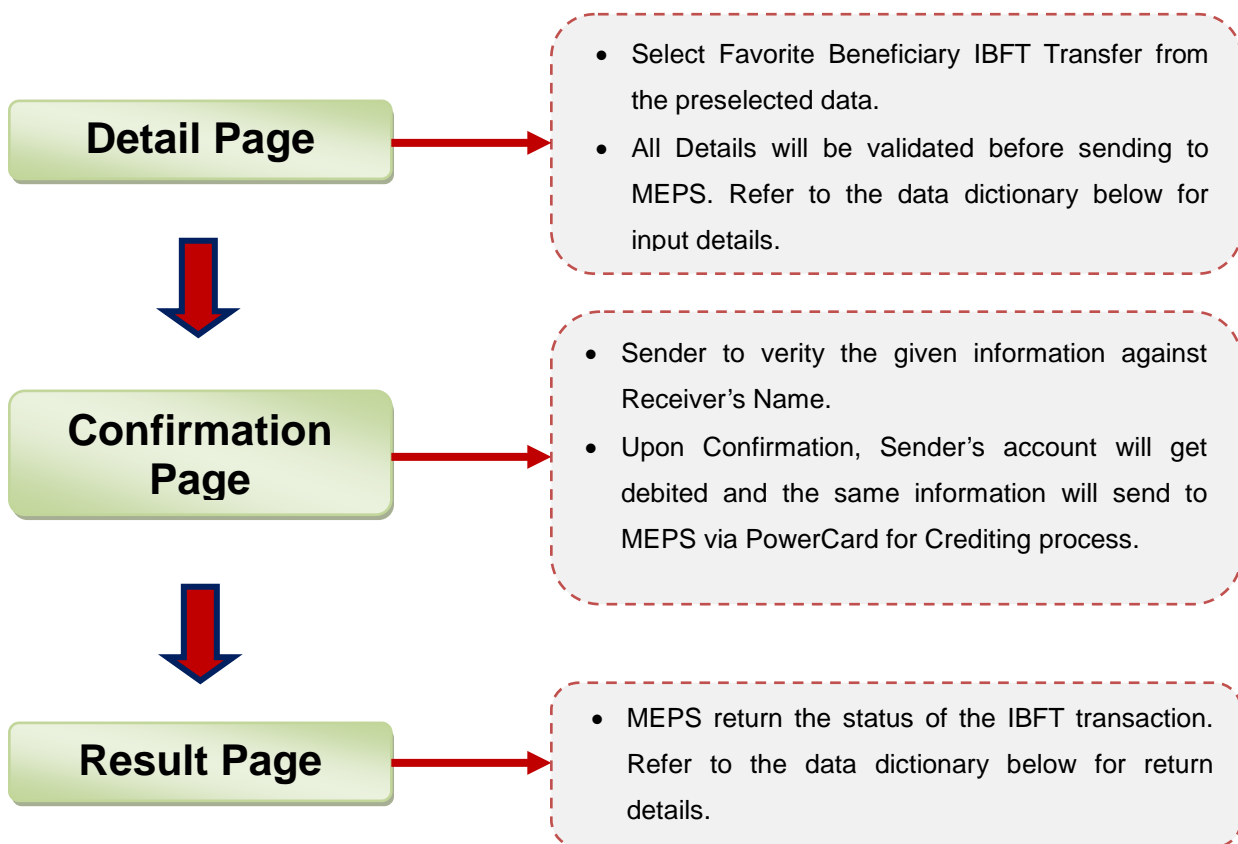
Detail Page

- Select Favorite Beneficiary IBFT Transfer from the preselected data.
- All Details will be validated before sending to MEPS. Refer to the data dictionary below for input details.

Confirmation Page

- Sender to verity the given information against Receiver's Name.
- Upon Confirmation, Sender's account will get debited and the same information will send to MEPS via PowerCard for Crediting process.

Result Page

- MEPS return the status of the IBFT transaction. Refer to the data dictionary below for return details.